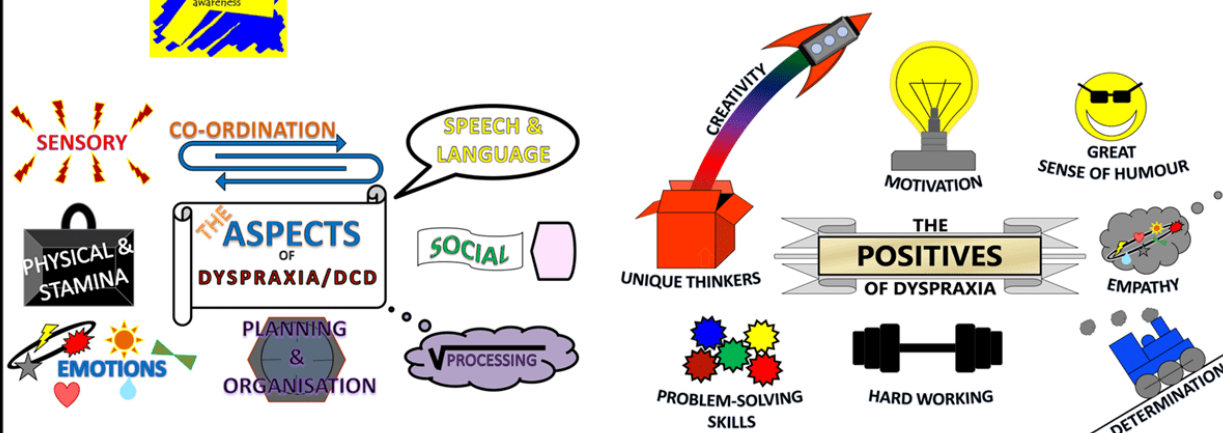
awareness

SENSORY

CO-ORDINATION

SPEECH & LANGUAGE

PHYSICAL & STAMINA

THE ASPECTS OF DYSPRAXIA/DCD

SOCIAL

EMOTIONS

PLANNING & ORGANISATION

PROCESSING

CREATIVITY

MOTIVATION

GREAT SENSE OF HUMOUR

UNIQUE THINKERS

THE POSITIVES OF DYSPRAXIA

EMPATHY

PROBLEM-SOLVING SKILLS

HARD WORKING

DETERMINATION